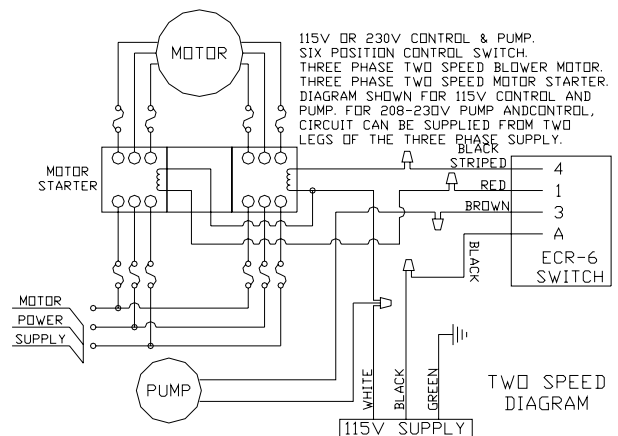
MOTOR

115V OR 230V CONTROL & PUMP.
SIX POSITION CONTROL SWITCH.
THREE PHASE TWO SPEED BLOWER MOTOR.
THREE PHASE TWO SPEED MOTOR STARTER.
DIAGRAM SHOWN FOR 115V CONTROL AND PUMP. FOR 208-230V PUMP ANDCONTROL, CIRCUIT CAN BE SUPPLIED FROM TWO LEGS OF THE THREE PHASE SUPPLY.

MOTOR STARTER

BLACK STRIPED
4
RED
1
BROWN
3
A
BLACK

ECR-6 SWITCH

MOTOR
POWER
SUPPLY

PUMP

WHITE
BLACK
GREEN

115V SUPPLY

TWO SPEED DIAGRAM